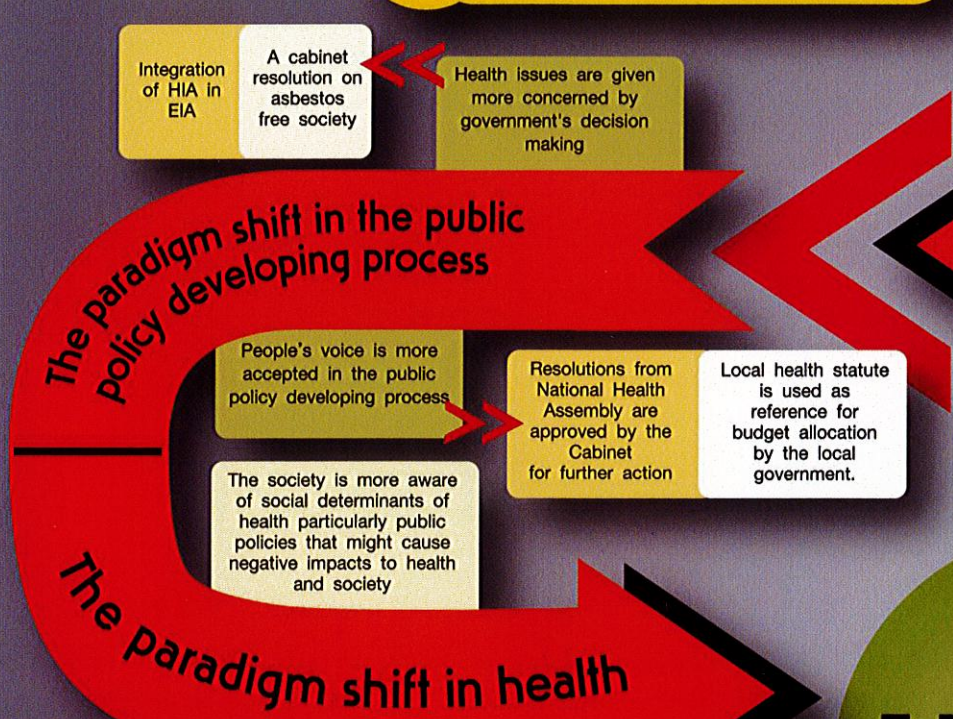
Integration of HIA in EIA

A cabinet resolution on asbestos free society

Health issues are given more concerned by government's decision making

The paradigm shift in the public policy developing process

People's voice is more accepted in the public policy developing process

Resolutions from National Health Assembly are approved by the Cabinet for further action

Local health statute is used as reference for budget allocation by the local government.

The society is more aware of social determinants of health particularly public policies that might cause negative impacts to health and society

The paradigm shift in health